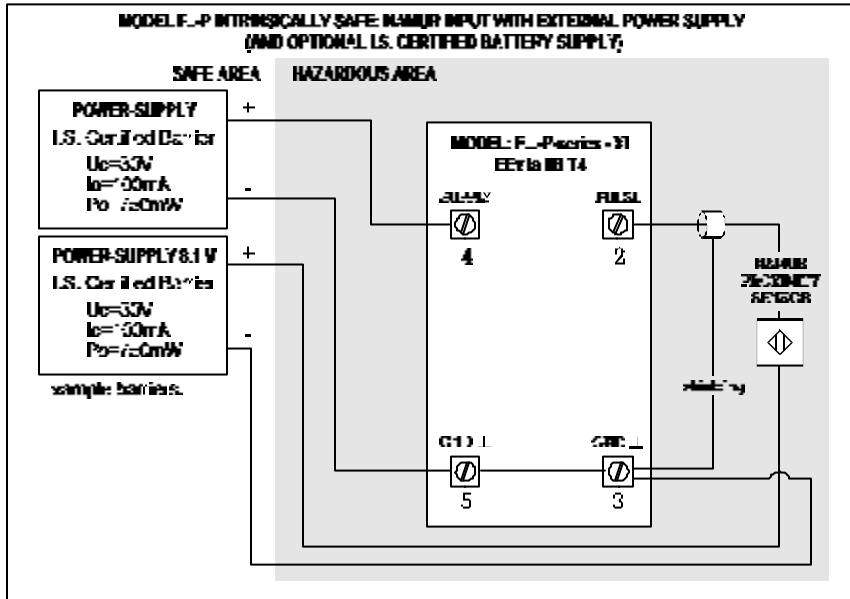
MODEL F..-P INTRINSICALLY SAFE: NAMUR INPUT WITH EXTERNAL POWER SUPPLY (AND OPTIONAL I.S. CERTIFIED BATTERY SUPPLY)

SAFE AREA

HAZARDOUS AREA

POWER-SUPPLY
I.S. Certified Barrier
Uo=30V
Io=100mA
Po=750mW

+

-

POWER-SUPPLY 8.1 V
I.S. Certified Barrier
Uo=30V
Io=100mA
Po=750mW

+

-

sample barriers.

MODEL: F..-P-series -XI
EEx ia IIB T4

SUPPLY
4

PULSE
2

GND ⊥
5

GND ⊥
3

NAMUR
PROXIMITY
SENSOR

shielding